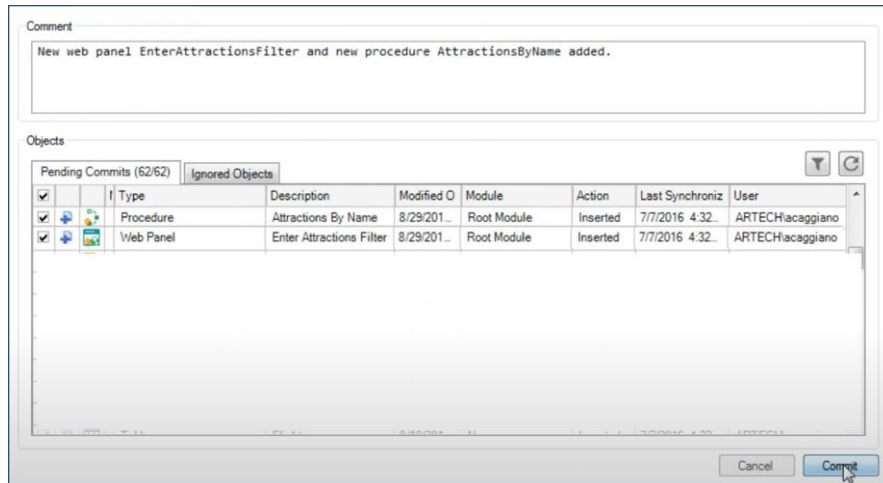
Comment

New web panel EnterAttractionsFilter and new procedure AttractionsByName added.

Objects

Pending Commits (62/62) Ignored Objects

| | | | N | Type | Description | Modified O | Module | Action | Last Synchroniz | User |
|---|---|---|---|---|---|---|---|---|---|---|
| ☑ | | | | Procedure | Attractions By Name | 8/29/201... | Root Module | Inserted | 7/7/2016 4:32... | ARTECH\acaggiano |
| ☑ | | | | Web Panel | Enter Attractions Filter | 8/29/201... | Root Module | Inserted | 7/7/2016 4:32... | ARTECH\acaggiano |

Cancel Commit